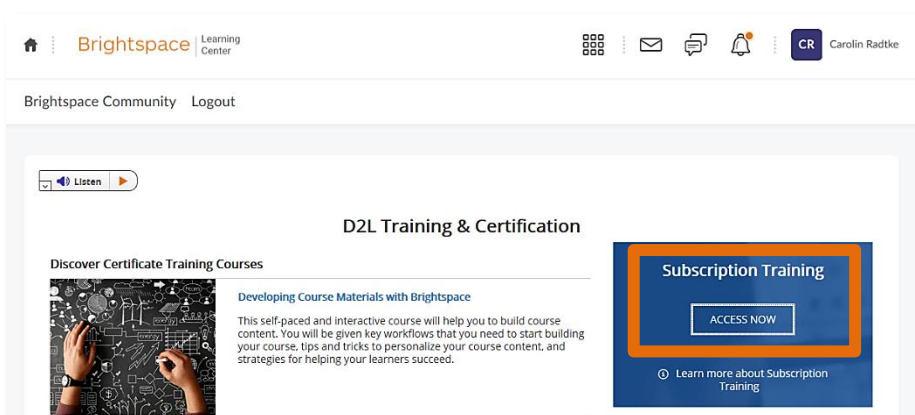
Brightspace | Learning Center

CR Carolin Radtke

Brightspace Community Logout

Listen

D2L Training & Certification

Discover Certificate Training Courses

Developing Course Materials with Brightspace

This self-paced and interactive course will help you to build course content. You will be given key workflows that you need to start building your course, tips and tricks to personalize your course content, and strategies for helping your learners succeed.

Subscription Training

ACCESS NOW

Learn more about Subscription Training